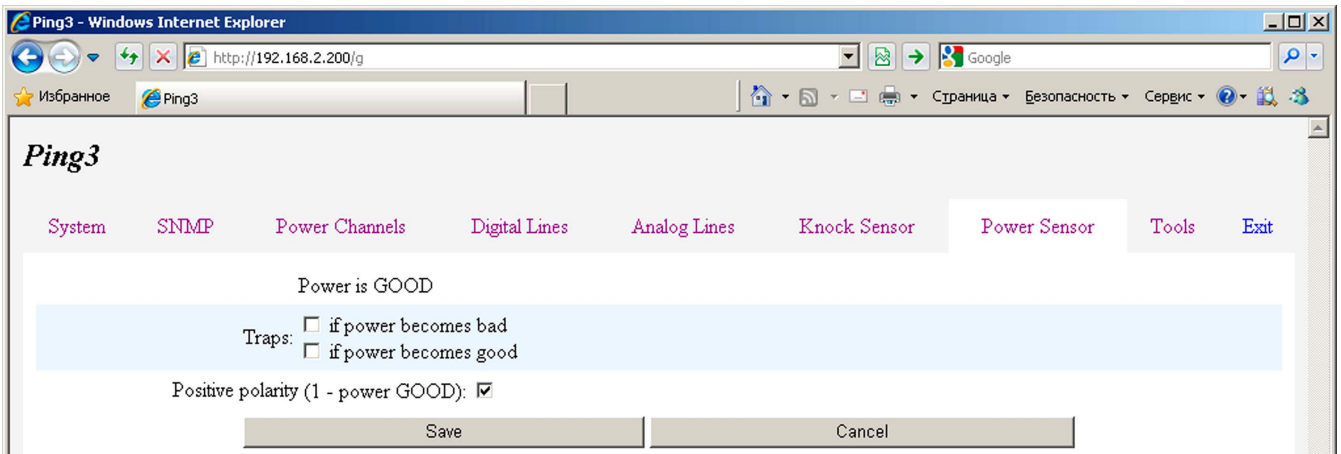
Ping3 - Windows Internet Explorer

http://192.168.2.200/g

Google

Избранное

Ping3

Страница ▾ Безопасность ▾ Сервис ▾

Ping3

System SNMP Power Channels Digital Lines Analog Lines Knock Sensor Power Sensor Tools Exit

Power is GOOD

Traps: ☐ if power becomes bad
☐ if power becomes good

Positive polarity (1 - power GOOD): ☑

Save Cancel